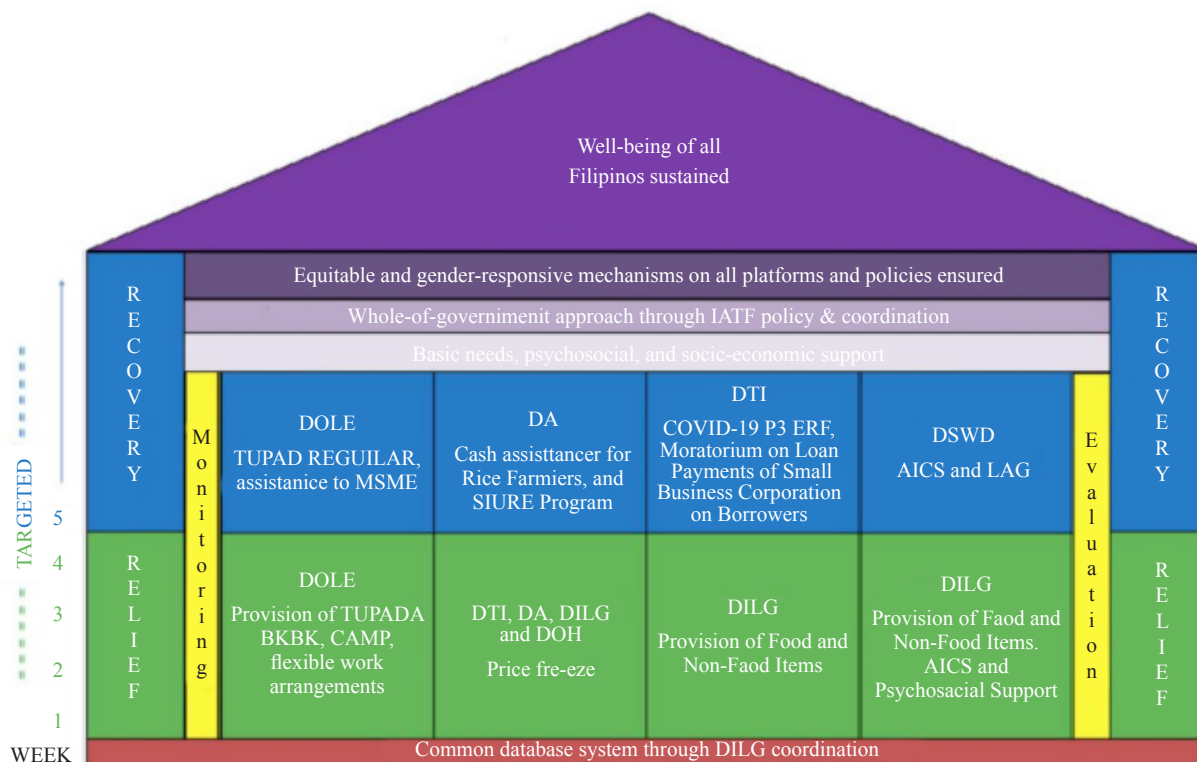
Well-being of all Filipinos sustained

RECOVERY

Equitable and gender-responsive mechanisms on all platforms and policies ensured

Whole-of-governimenit approach through IATF policy & coordination

Basic needs, psychosocial, and socic-economic support

RECOVERY

TARGETED

5

4

3

2

1

WEEK

RELIEF

Monitoring

DOLE
TUPAD REGUILAR, assistanice to MSME

DA
Cash assisttancer for Rice Farmiers, and SIURE Program

DTI
COVID-19 P3 ERF, Moratorium on Loan Payments of Small Business Corporation on Borrowers

DSWD
AICS and LAG

Evaluation

DOLE
Provision of TUPADA BKBK, CAMP, flexible work arrangements

DTI, DA, DILG and DOH
Price fre-eze

DILG
Provision of Food and Non-Faod Items

DILG
Provision of Faod and Non-Food Items. AICS and Psychosacial Support

RELIEF

Common database system through DILG coordination